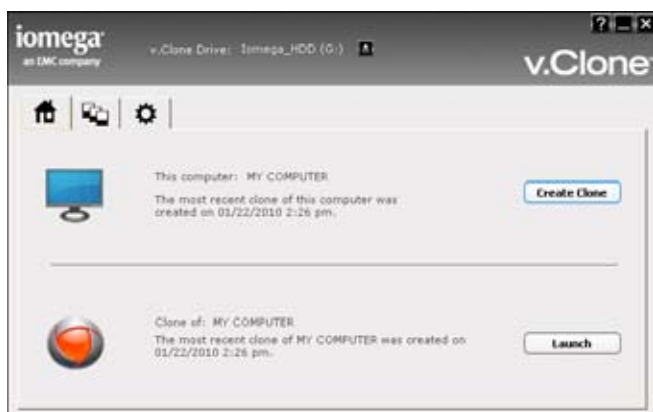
iomega
an EMC company

v.Clone Drive: Iomega_HDD (G:)

?

v.Clone

This computer: MY COMPUTER

The most recent clone of this computer was created on 01/22/2010 2:26 pm.

Create Clone

Clone of: MY COMPUTER

The most recent clone of MY COMPUTER was created on 01/22/2010 2:26 pm.

Launch